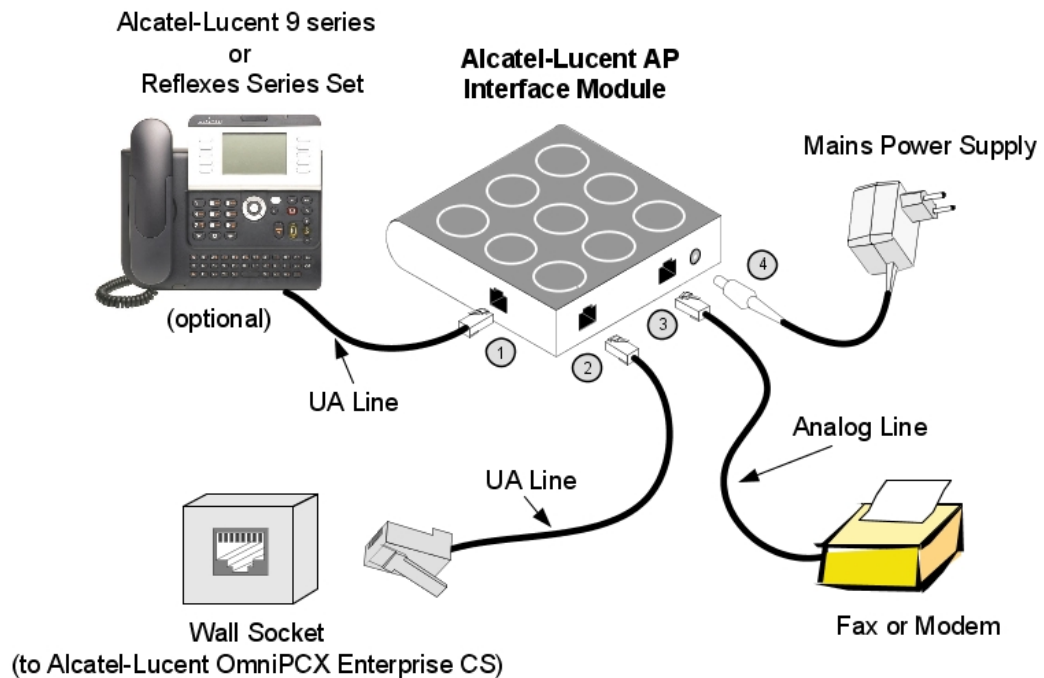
Alcatel-Lucent 9 series
or
Reflexes Series Set

Alcatel-Lucent AP
Interface Module

Mains Power Supply

(optional)

4

1

2

3

UA Line

Analog Line

UA Line

Wall Socket
(to Alcatel-Lucent OmniPCX Enterprise CS)

Fax or Modem